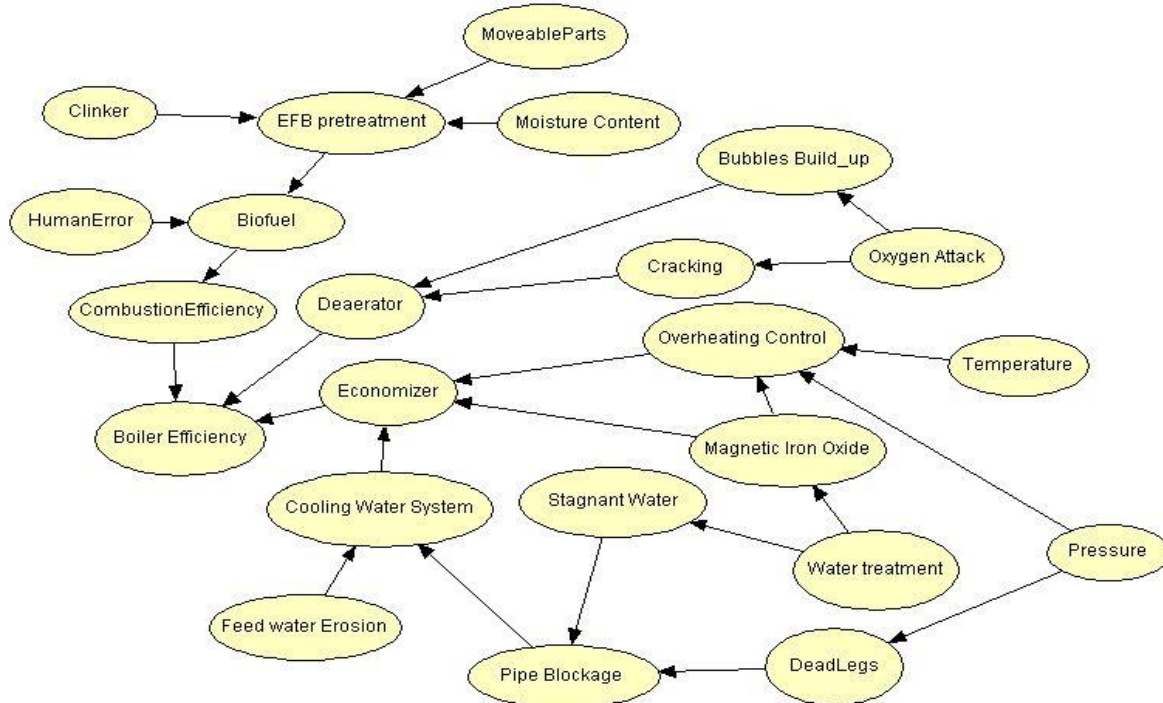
MoveableParts

Clinker

EFB pretreatment

Moisture Content

Bubbles Build_up

HumanError

Biofuel

Oxygen Attack

Cracking

CombustionEfficiency

Deaerator

Overheating Control

Temperature

Economizer

Boiler Efficiency

Magnetic Iron Oxide

Stagnant Water

Cooling Water System

Pressure

Water treatment

Feed water Erosion

DeadLegs

Pipe Blockage